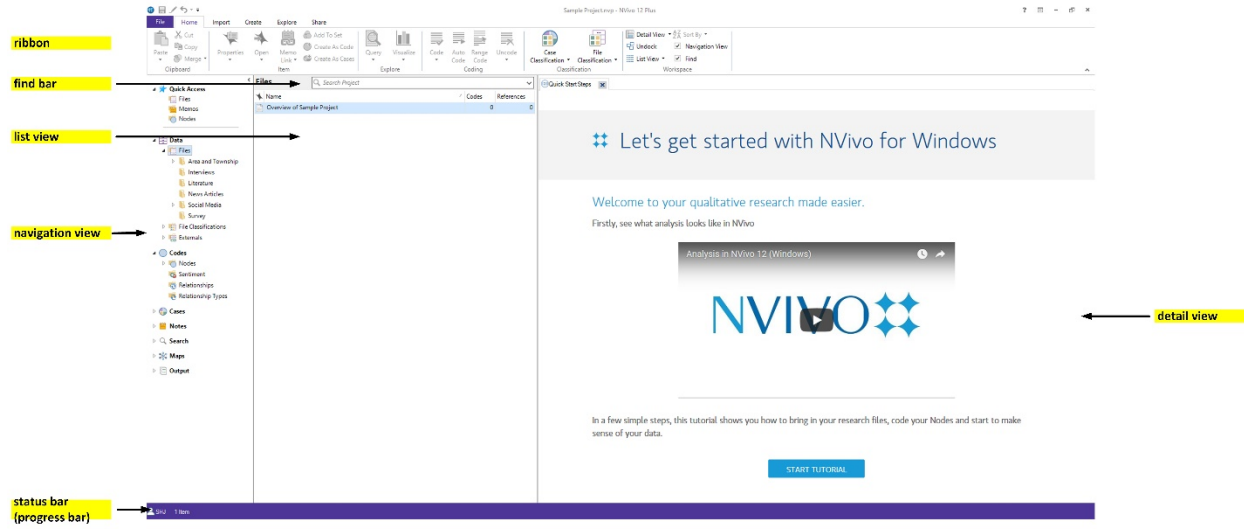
ribbon

find bar

list view

navigation view

status bar
(progress bar)

detail view

Sample Project.nvp - NVivo 12 Plus

File Home Import Create Explore Share

Paste Cut Copy Merge Clipboard

Properties Open Memo Link Add To Set Create As Code Create As Cases Item

Query Visualize Explore

Code Auto Code Range Code Uncode Coding

Case Classification File Classification Classification

Detail View Sort By Undock Navigation View List View Find Workspace

Quick Access
Files
Memos
Nodes

Data
Files
Area and Township
Interviews
Literature
News Articles
Social Media
Survey
File Classifications
Externals

Codes
Nodes
Sentiment
Relationships
Relationship Types

Cases
Notes
Search
Maps
Output

Files

Search Project

| Name | Codes | References |
|---|---|---|
| Overview of Sample Project | 0 | 0 |

Quick Start Steps

Let's get started with NVivo for Windows

Welcome to your qualitative research made easier.

Firstly, see what analysis looks like in NVivo

Analysis in NVivo 12 (Windows)

NVIVO

In a few simple steps, this tutorial shows you how to bring in your research files, code your Nodes and start to make sense of your data.

START TUTORIAL

SHU 1 Item